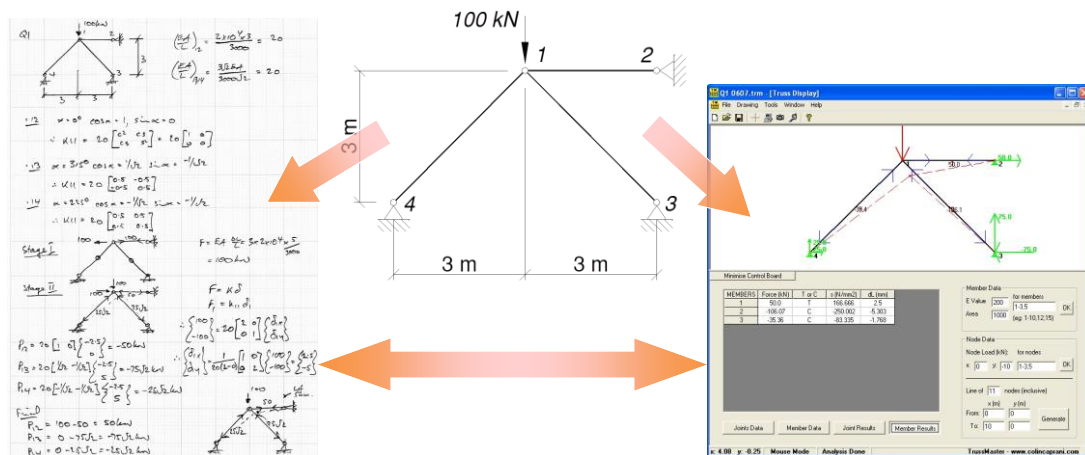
Q1

100 kN

$\left(\frac{EA}{L}\right)_{12} = \frac{2\times10^4 \times 3}{3000} = 20$

$\left(\frac{EA}{L}\right)_{13,14} = \frac{3\sqrt{2}\times 4}{3000\sqrt{2}} = 20$

3

3 3

1-2 $\alpha = 0°$ $\cos\alpha = 1$, $\sin\alpha = 0$

$\therefore K11 = 20\begin{bmatrix} c^2 & cs \\ cs & s^2 \end{bmatrix} = 20\begin{bmatrix} 1 & 0 \\ 0 & 0 \end{bmatrix}$

1-3 $\alpha = 315°$ $\cos\alpha = 1/\sqrt{2}$ $\sin\alpha = -1/\sqrt{2}$

$\therefore K11 = 20\begin{bmatrix} 0.5 & -0.5 \\ -0.5 & 0.5 \end{bmatrix}$

1-4 $\alpha = 225°$ $\cos = -1/\sqrt{2}$ $\sin = -1/\sqrt{2}$

$\therefore K11 = 20\begin{bmatrix} 0.5 & 0.5 \\ 0.5 & 0.5 \end{bmatrix}$

Stage I

100

$F = EA\frac{\delta L}{L} = 2\times10^4\times10^4\times\frac{5}{3000}$

$= 100 kN$

Stage II

$F = K\delta$

$F_i = k_{ii}\delta_i$

$\therefore \begin{Bmatrix} 100 \\ -100 \end{Bmatrix} = 20\begin{bmatrix} 2 & 0 \\ 0 & 1 \end{bmatrix}\begin{Bmatrix} \delta_x \\ \delta_y \end{Bmatrix}$

$\therefore \begin{Bmatrix} \delta_x \\ \delta_y \end{Bmatrix} = \frac{1}{20(2-0)}\begin{bmatrix} 1 & 0 \\ 0 & 2 \end{bmatrix}\begin{Bmatrix} 100 \\ -100 \end{Bmatrix} = \begin{Bmatrix} 2.5 \\ -5 \end{Bmatrix}$

$P_{12} = 20\begin{bmatrix} 1 & 0 \end{bmatrix}\begin{Bmatrix} -2.5 \\ 0 \end{Bmatrix} = -50 kN$

$P_{13} = 20\begin{bmatrix} 1/\sqrt{2} & -1/\sqrt{2} \end{bmatrix}\begin{Bmatrix} -2.5 \\ 5 \end{Bmatrix} = -75\sqrt{2} kN$

$P_{14} = 20\begin{bmatrix} -1/\sqrt{2} & -1/\sqrt{2} \end{bmatrix}\begin{Bmatrix} -2.5 \\ 5 \end{Bmatrix} = -25\sqrt{2} kN$

Final

$P_{12} = 100 - 50 = 50 kN$

$P_{13} = 0 - 75\sqrt{2} = -75\sqrt{2} kN$

$P_{14} = 0 - 25\sqrt{2} = -25\sqrt{2} kN$

100

50

$75\sqrt{2}$

$25\sqrt{2}$

1
2
3 m
4
3
3 m
3 m

Q1 0607.trm - [Truss Display]
File Drawing Tools Window Help

50.0
50.0
70.4
106.1
75.0
75.0

Minimise Control Board

| MEMBERS | Force (kN) | T or C | s (N/mm2) | dL (mm) |
|---|---|---|---|---|
| 1 | 50.0 | T | 166.666 | 2.5 |
| 2 | -106.07 | C | -250.002 | -5.303 |
| 3 | -35.36 | C | -83.335 | -1.768 |

Member Data
E Value 200 for members 1-3,5 OK
Area 1000 (eg: 1-10,12,15)

Node Data
Node Load (kN): for nodes
x: 0 y: -10 1-3,5 OK

Line of 11 nodes (inclusive)
x (m) y (m)
From: 0 0
To: 10 0
Generate

Joints Data Member Data Joint Results Member Results

x: 4.00 y: -0.25 Mouse Mode Analysis Done TrussMaster - www.colincaprani.com